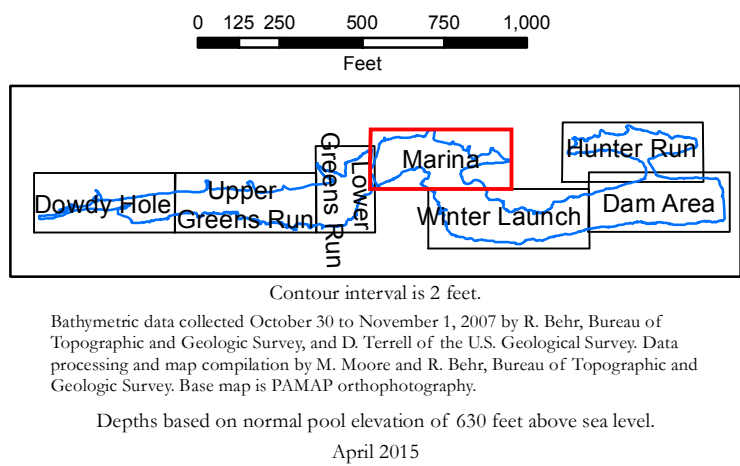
0 125 250 500 750 1,000

Feet

Dowdy Hole

Upper Greens Run

Lower Greens Run

Marina

Hunter Run

Winter Launch

Dam Area

Contour interval is 2 feet.

Bathymetric data collected October 30 to November 1, 2007 by R. Behr, Bureau of Topographic and Geologic Survey, and D. Terrell of the U.S. Geological Survey. Data processing and map compilation by M. Moore and R. Behr, Bureau of Topographic and Geologic Survey. Base map is PAMAP orthophotography.

Depths based on normal pool elevation of 630 feet above sea level.

April 2015